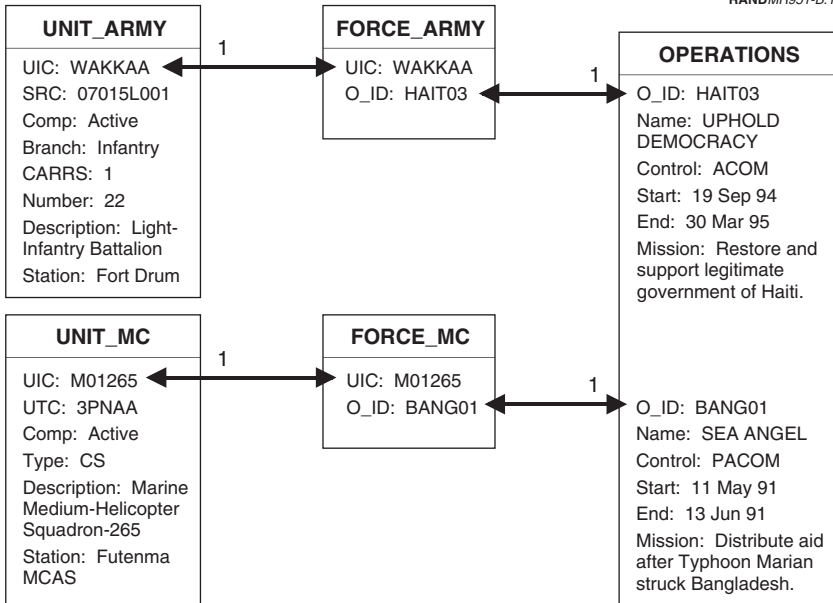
RANDMR951-B.1

UNIT_ARMY
UIC: WAKKAA
SRC: 07015L001
Comp: Active
Branch: Infantry
CARRS: 1
Number: 22
Description: Light-Infantry Battalion
Station: Fort Drum

1

FORCE_ARMY
UIC: WAKKAA
O_ID: HAIT03

1

OPERATIONS
O_ID: HAIT03
Name: UPHOLD DEMOCRACY
Control: ACOM
Start: 19 Sep 94
End: 30 Mar 95
Mission: Restore and support legitimate government of Haiti.

UNIT_MC
UIC: M01265
UTC: 3PNAA
Comp: Active
Type: CS
Description: Marine Medium-Helicopter Squadron-265
Station: Futenma MCAS

1

FORCE_MC
UIC: M01265
O_ID: BANG01

1

O_ID: BANG01
Name: SEA ANGEL
Control: PACOM
Start: 11 May 91
End: 13 Jun 91
Mission: Distribute aid after Typhoon Marian struck Bangladesh.